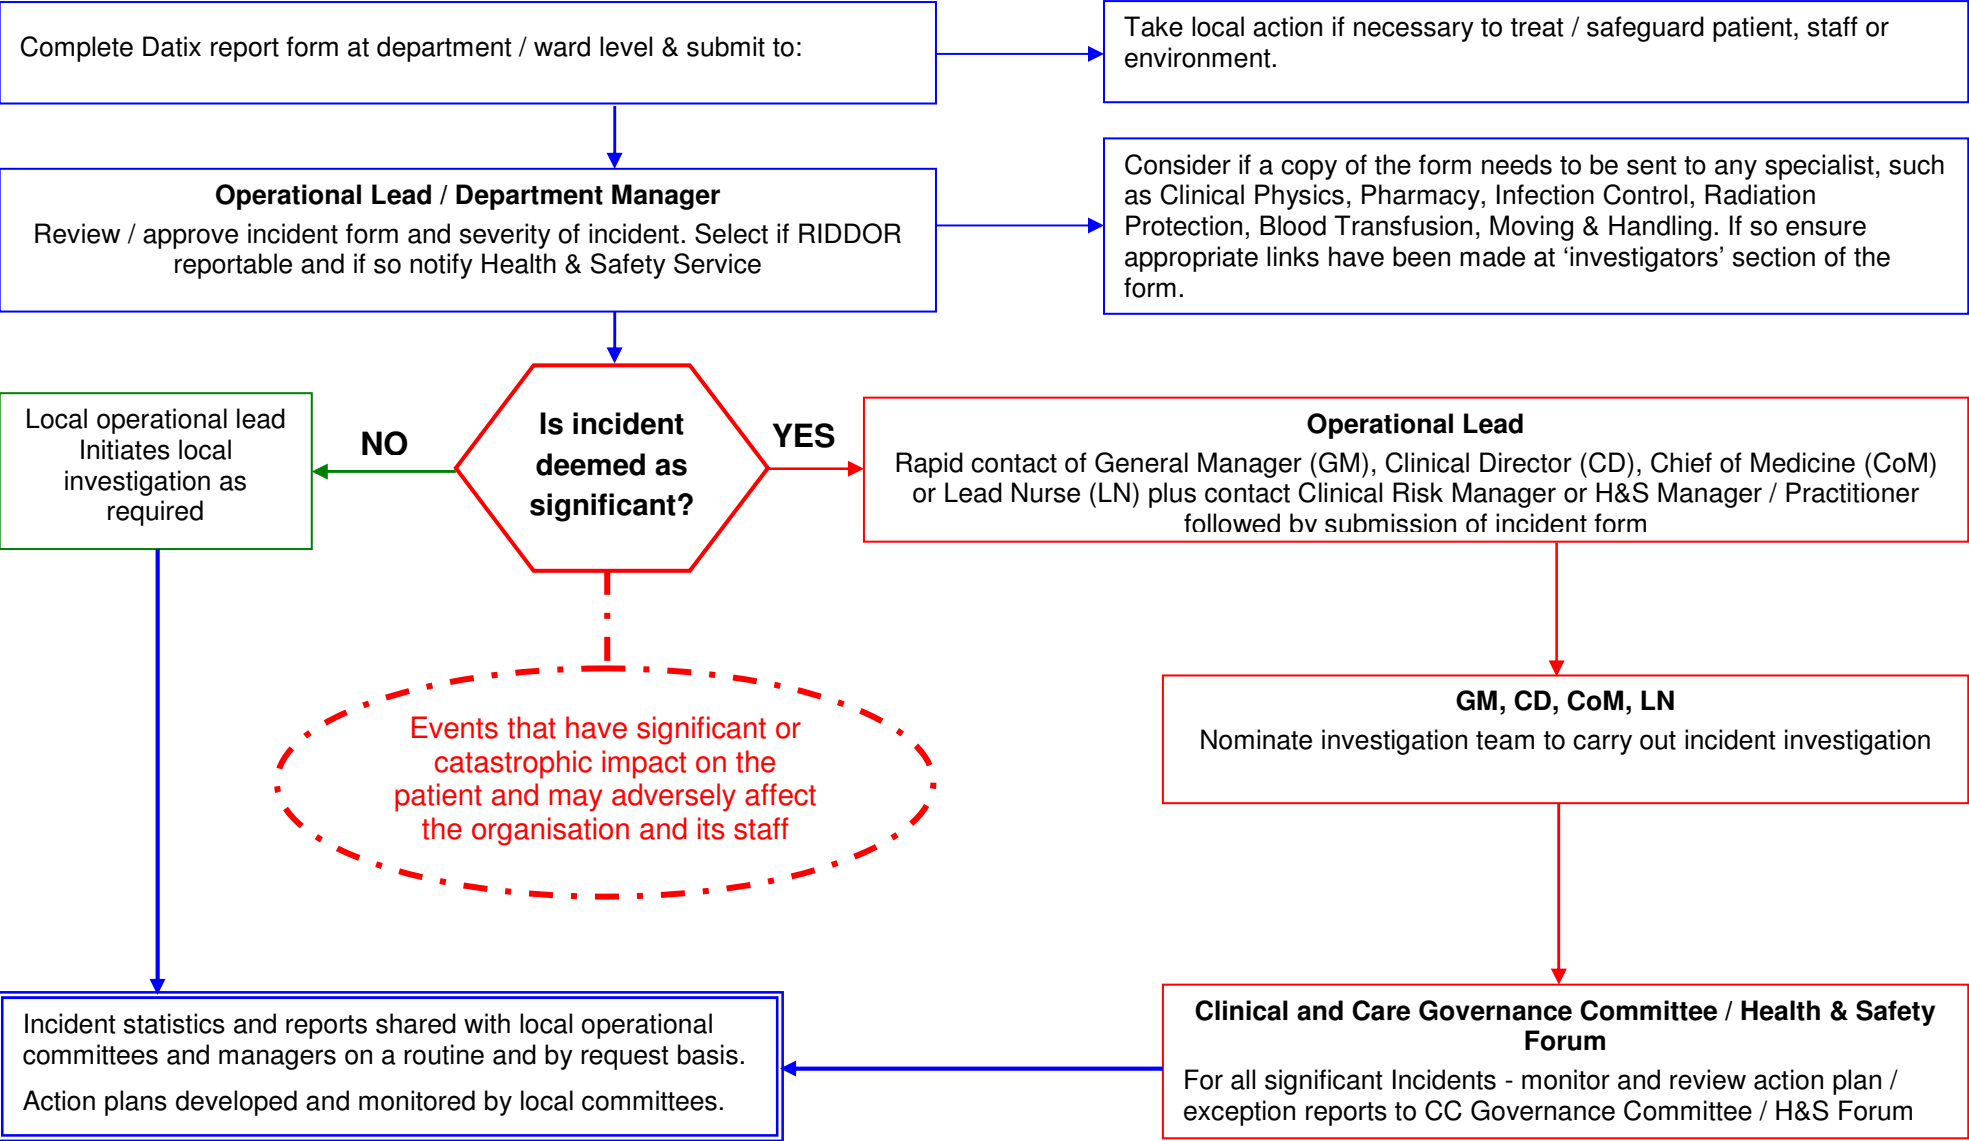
Complete Datix report form at department / ward level & submit to:

Take local action if necessary to treat / safeguard patient, staff or environment.

**Operational Lead / Department Manager**
Review / approve incident form and severity of incident. Select if RIDDOR reportable and if so notify Health & Safety Service

Consider if a copy of the form needs to be sent to any specialist, such as Clinical Physics, Pharmacy, Infection Control, Radiation Protection, Blood Transfusion, Moving & Handling. If so ensure appropriate links have been made at 'investigators' section of the form.

Local operational lead Initiates local investigation as required

NO

Is incident deemed as significant?

YES

**Operational Lead**
Rapid contact of General Manager (GM), Clinical Director (CD), Chief of Medicine (CoM) or Lead Nurse (LN) plus contact Clinical Risk Manager or H&S Manager / Practitioner followed by submission of incident form

Events that have significant or catastrophic impact on the patient and may adversely affect the organisation and its staff

**GM, CD, CoM, LN**
Nominate investigation team to carry out incident investigation

Incident statistics and reports shared with local operational committees and managers on a routine and by request basis.

Action plans developed and monitored by local committees.

**Clinical and Care Governance Committee / Health & Safety Forum**
For all significant Incidents - monitor and review action plan / exception reports to CC Governance Committee / H&S Forum